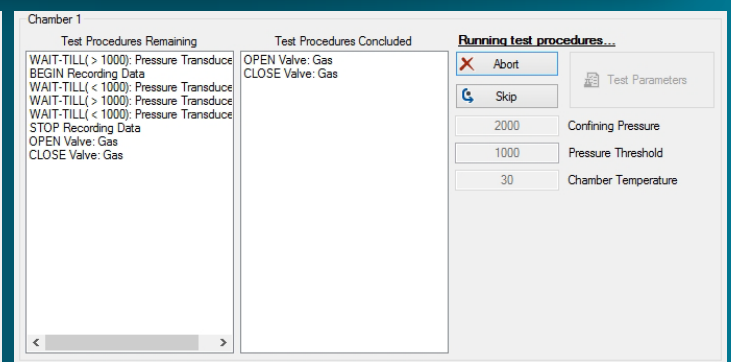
Chamber 1

Test Procedures Remaining

WAIT-TILL( > 1000): Pressure Transduce
BEGIN Recording Data
WAIT-TILL( < 1000): Pressure Transduce
WAIT-TILL( < 1000): Pressure Transduce
WAIT-TILL( < 1000): Pressure Transduce
STOP Recording Data
OPEN Valve: Gas
CLOSE Valve: Gas

Test Procedures Concluded

OPEN Valve: Gas
CLOSE Valve: Gas

Running test procedures...

Abort

Skip

Test Parameters

2000 Confining Pressure

1000 Pressure Threshold

30 Chamber Temperature